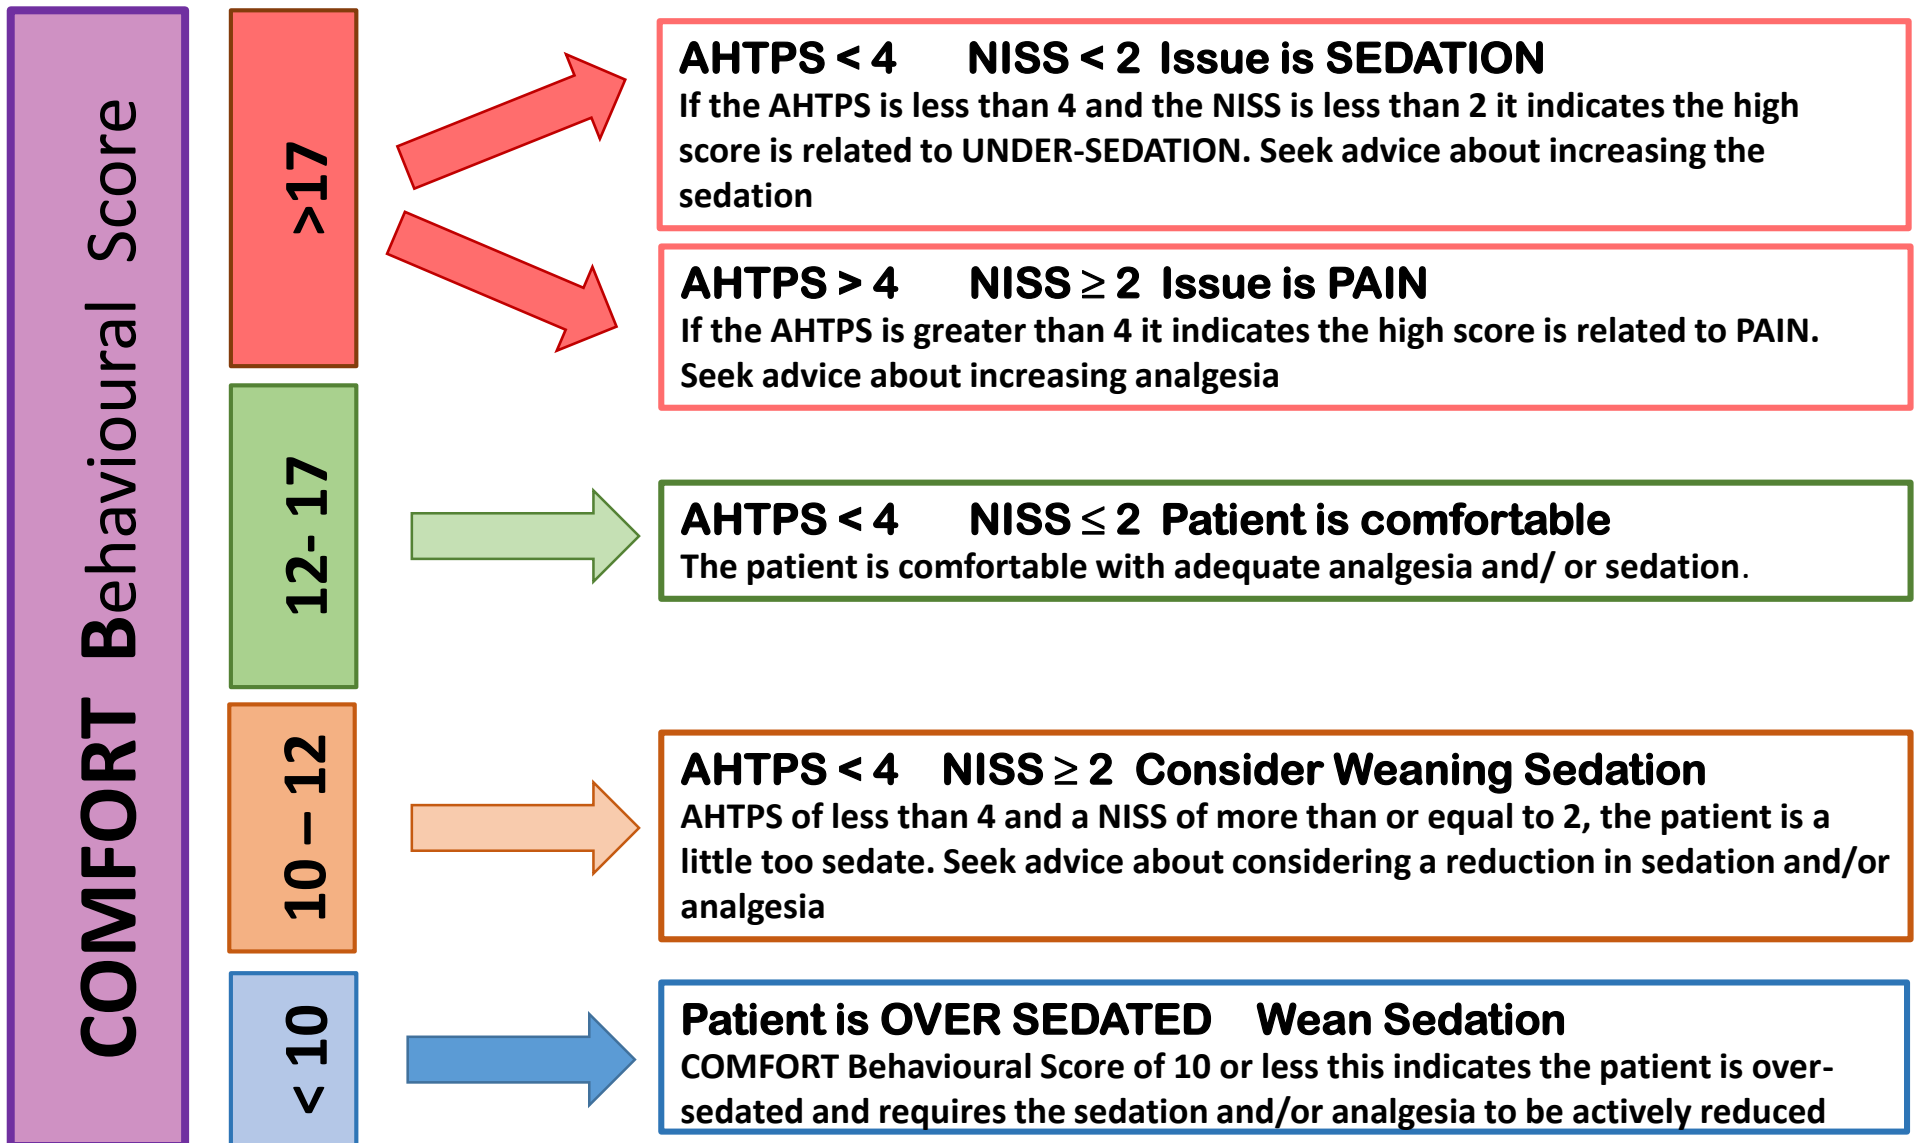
COMFORT Behavioural Score

>17

12- 17

10 – 12

< 10

AHTPS < 4 NISS < 2 Issue is SEDATION
If the AHTPS is less than 4 and the NISS is less than 2 it indicates the high score is related to UNDER-SEDATION. Seek advice about increasing the sedation

AHTPS > 4 NISS $\geq$ 2 Issue is PAIN
If the AHTPS is greater than 4 it indicates the high score is related to PAIN. Seek advice about increasing analgesia

AHTPS < 4 NISS $\leq$ 2 Patient is comfortable
The patient is comfortable with adequate analgesia and/ or sedation.

AHTPS < 4 NISS $\geq$ 2 Consider Weaning Sedation
AHTPS of less than 4 and a NISS of more than or equal to 2, the patient is a little too sedate. Seek advice about considering a reduction in sedation and/or analgesia

Patient is OVER SEDATED Wean Sedation
COMFORT Behavioural Score of 10 or less this indicates the patient is over-sedated and requires the sedation and/or analgesia to be actively reduced